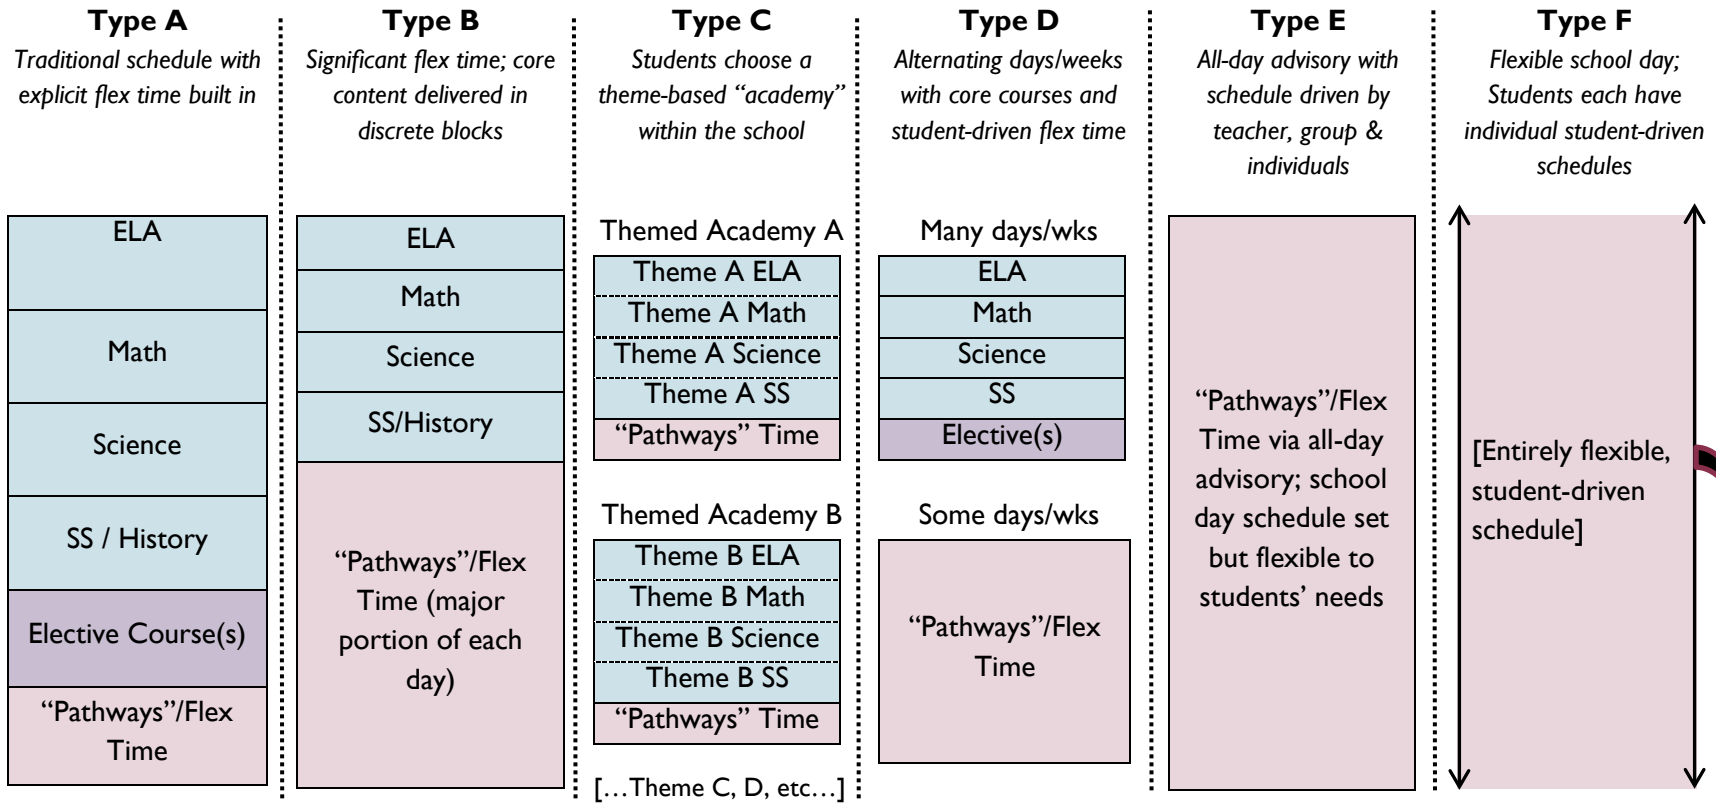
Type A
Traditional schedule with explicit flex time built in

ELA
Math
Science
SS / History
Elective Course(s)
"Pathways"/Flex Time

Type B
Significant flex time; core content delivered in discrete blocks

ELA
Math
Science
SS/History
"Pathways"/Flex Time (major portion of each day)

Type C
Students choose a theme-based "academy" within the school

Themed Academy A
Theme A ELA
Theme A Math
Theme A Science
Theme A SS
"Pathways" Time

Themed Academy B
Theme B ELA
Theme B Math
Theme B Science
Theme B SS
"Pathways" Time

[…Theme C, D, etc…]

Type D
Alternating days/weeks with core courses and student-driven flex time

Many days/wks
ELA
Math
Science
SS
Elective(s)

Some days/wks
"Pathways"/Flex Time

Type E
All-day advisory with schedule driven by teacher, group & individuals

"Pathways"/Flex Time via all-day advisory; school day schedule set but flexible to students' needs

Type F
Flexible school day; Students each have individual student-driven schedules

[Entirely flexible, student-driven schedule]